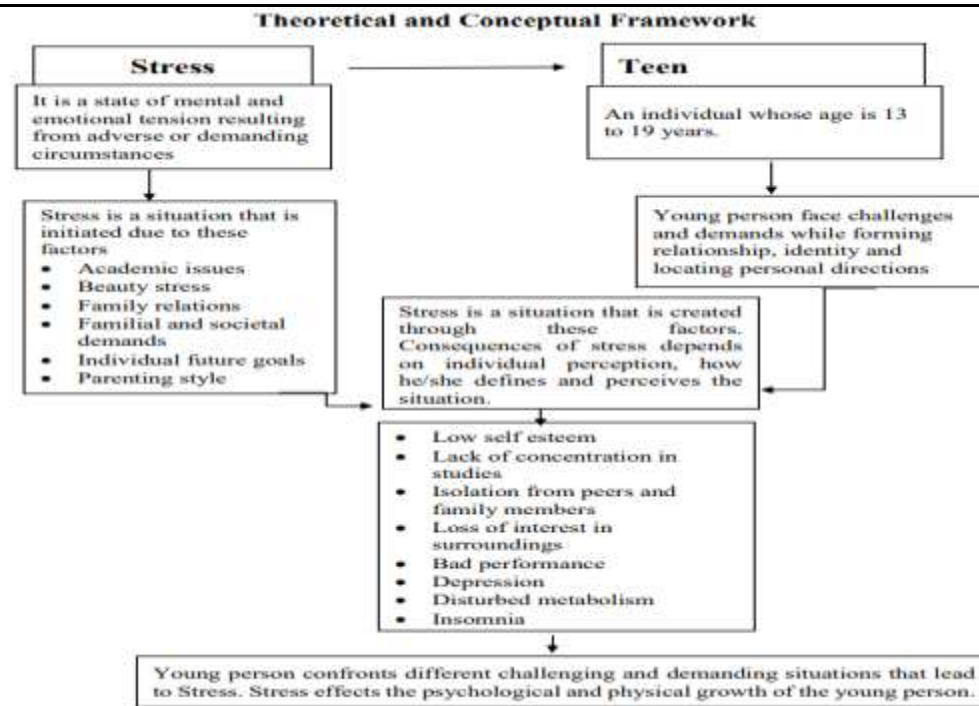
Theoretical and Conceptual Framework

Stress

Teen

It is a state of mental and emotional tension resulting from adverse or demanding circumstances

An individual whose age is 13 to 19 years.

Stress is a situation that is initiated due to these factors
- Academic issues
- Beauty stress
- Family relations
- Familial and societal demands
- Individual future goals
- Parenting style

Young person face challenges and demands while forming relationship, identity and locating personal directions

Stress is a situation that is created through these factors. Consequences of stress depends on individual perception, how he/she defines and perceives the situation.

- Low self esteem
- Lack of concentration in studies
- Isolation from peers and family members
- Loss of interest in surroundings
- Bad performance
- Depression
- Disturbed metabolism
- Insomnia

Young person confronts different challenging and demanding situations that lead to Stress. Stress effects the psychological and physical growth of the young person.